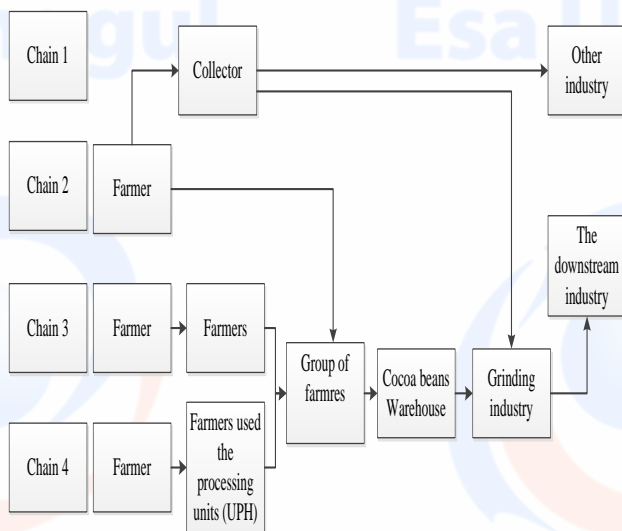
Chain 1

Collector

Other industry

Chain 2

Farmer

The downstream industry

Chain 3

Farmer

Farmers

Group of farmres

Cocoa beans Warehouse

Grinding industry

Chain 4

Farmer

Farmers used the processing units (UPH)

Esa U